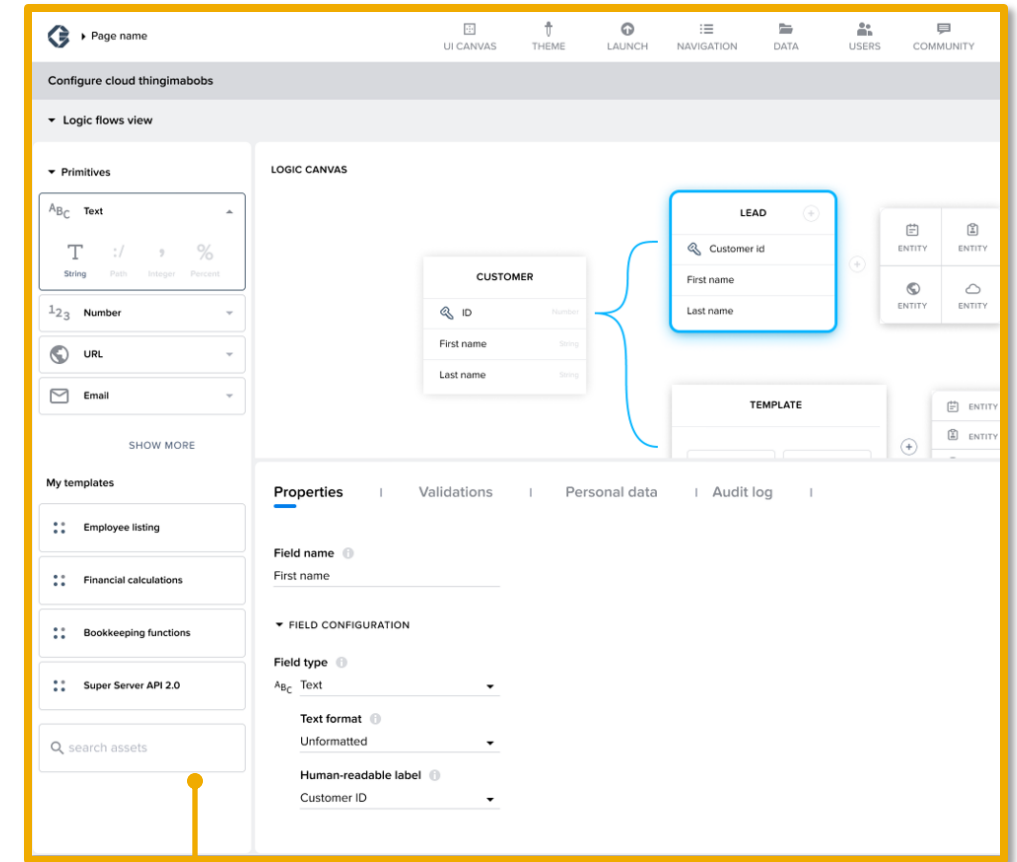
Page name

UI CANVAS
THEME
LAUNCH
NAVIGATION
DATA
USERS
COMMUNITY

Configure cloud thingimabobs

Logic flows view

Primitives

ABC Text

String Path Integer Percent

123 Number

URL

Email

SHOW MORE

My templates

Employee listing

Financial calculations

Bookkeeping functions

Super Server API 2.0

search assets

LOGIC CANVAS

CUSTOMER

ID Number

First name String

Last name String

LEAD

Customer id

First name

Last name

ENTITY
ENTITY
ENTITY
ENTITY

TEMPLATE

ENTITY
ENTITY

Properties | Validations | Personal data | Audit log |

Field name

First name

FIELD CONFIGURATION

Field type

ABC Text

Text format

Unformatted

Human-readable label

Customer ID